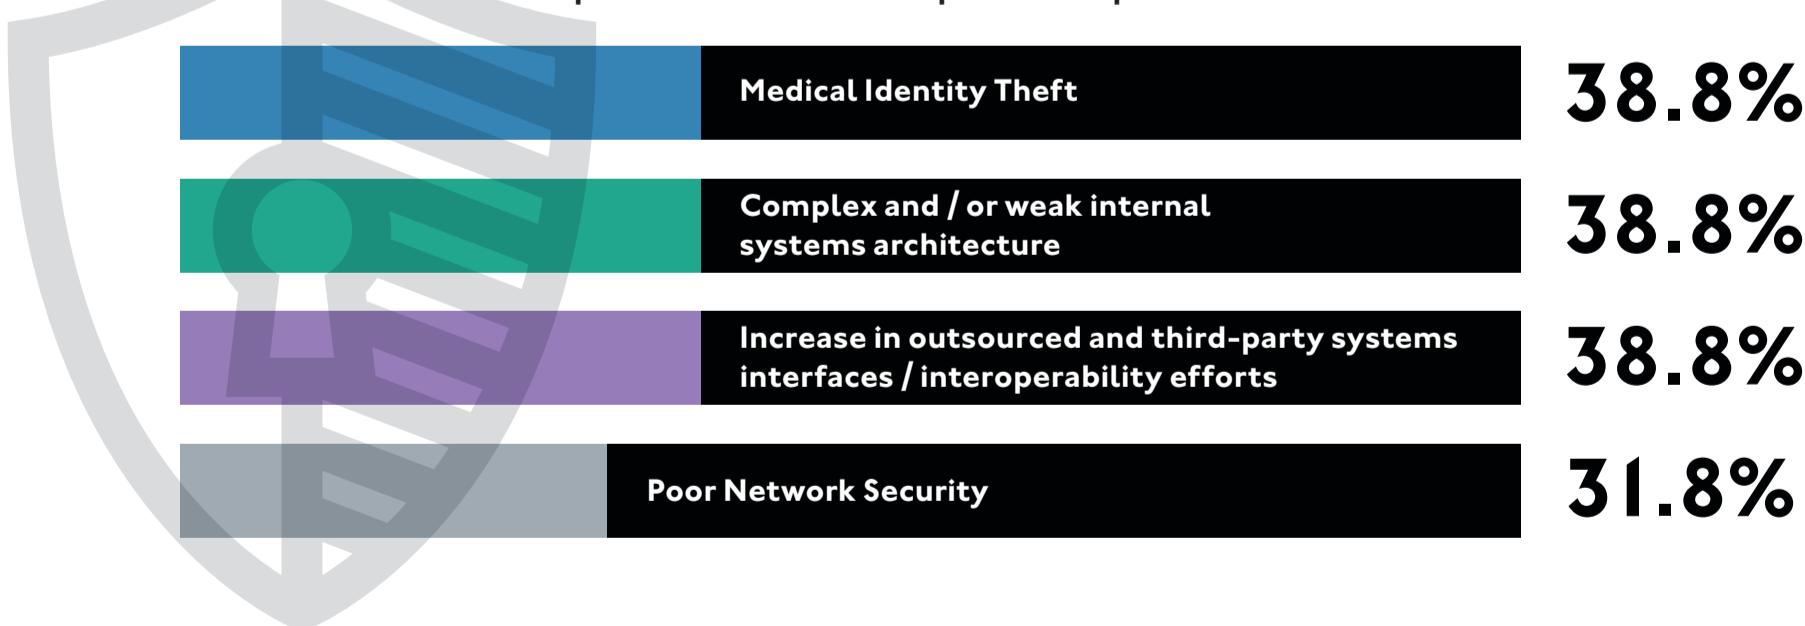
Medical Identity Theft 38.8%

Complex and / or weak internal systems architecture 38.8%

Increase in outsourced and third-party systems interfaces / interoperability efforts 38.8%

Poor Network Security 31.8%